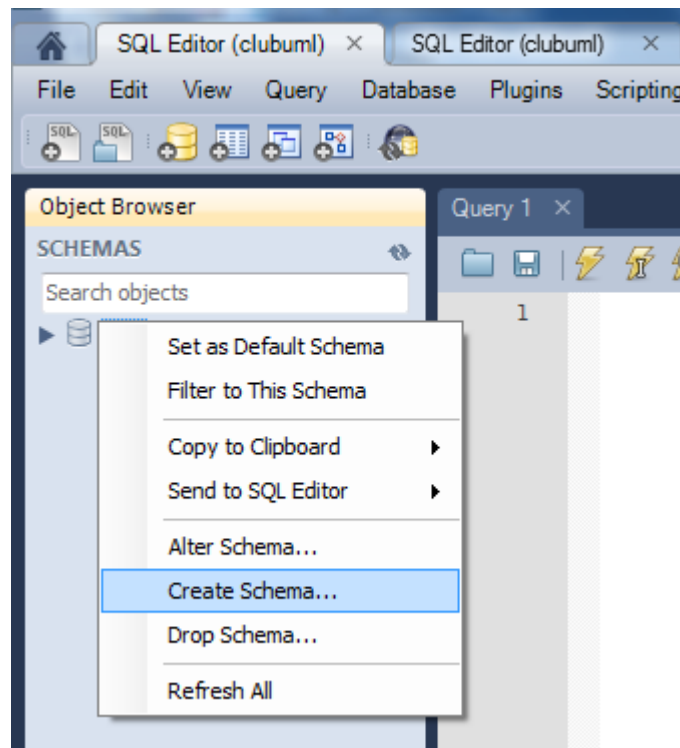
SQL Editor (clubuml) ×
SQL Editor (clubuml) ×

File Edit View Query Database Plugins Scripting

SQL SQL

Object Browser

SCHEMAS

Search objects

Query 1 ×

1

Set as Default Schema
Filter to This Schema
Copy to Clipboard
Send to SQL Editor
Alter Schema...
Create Schema...
Drop Schema...
Refresh All